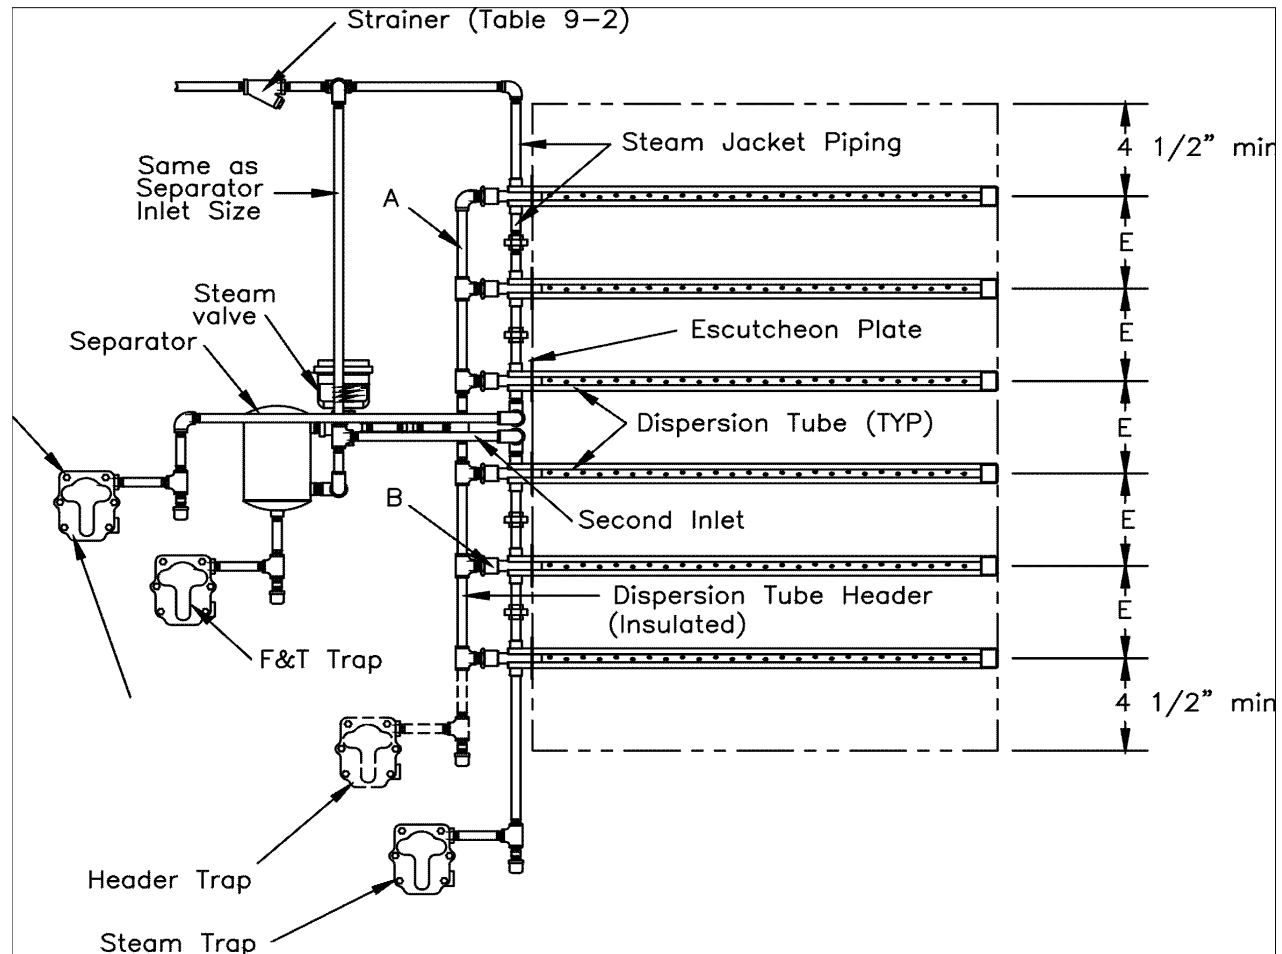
Strainer (Table 9–2)

Same as Separator Inlet Size

Steam Jacket Piping

4 1/2" min

A

E

Steam valve

Separator

Escutcheon Plate

E

Dispersion Tube (TYP)

E

Second Inlet

B

E

Dispersion Tube Header (Insulated)

E

F&T Trap

4 1/2" min

Header Trap

Steam Trap